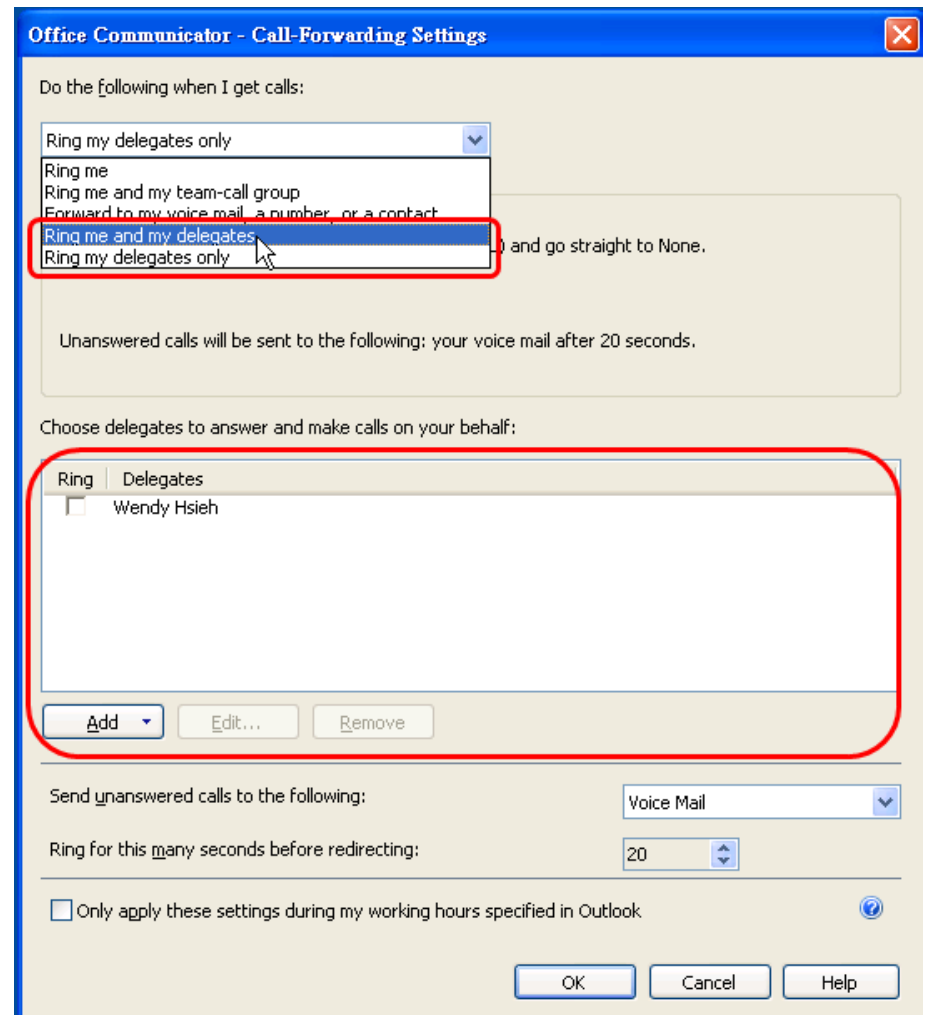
Office Communicator - Call-Forwarding Settings

Do the following when I get calls:

Ring my delegates only

Ring me
Ring me and my team-call group
Forward to my voice mail, a number, or a contact
Ring me and my delegates
Ring my delegates only

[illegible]) and go straight to None.

Unanswered calls will be sent to the following: your voice mail after 20 seconds.

Choose delegates to answer and make calls on your behalf:

| Ring | Delegates |
|---|---|
| ☐ | Wendy Hsieh |

Add ▾ Edit... Remove

Send unanswered calls to the following: Voice Mail

Ring for this many seconds before redirecting: 20

Only apply these settings during my working hours specified in Outlook

OK Cancel Help